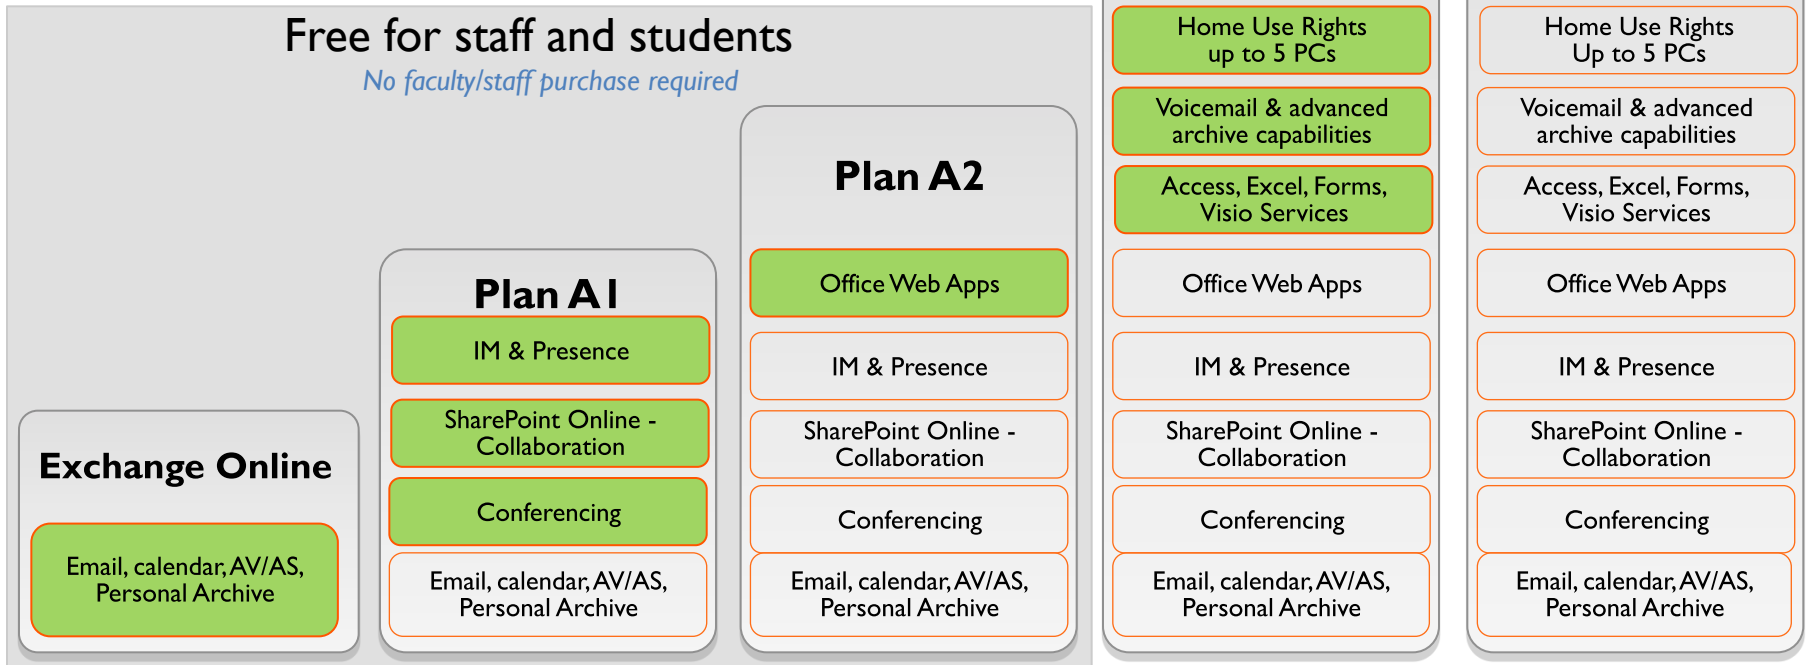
Free for staff and students

No faculty/staff purchase required

Exchange Online

Email, calendar, AV/AS, Personal Archive

Plan A1

IM & Presence

SharePoint Online - Collaboration

Conferencing

Email, calendar, AV/AS, Personal Archive

Plan A2

Office Web Apps

IM & Presence

SharePoint Online - Collaboration

Conferencing

Email, calendar, AV/AS, Personal Archive

Home Use Rights up to 5 PCs

Voicemail & advanced archive capabilities

Access, Excel, Forms, Visio Services

Office Web Apps

IM & Presence

SharePoint Online - Collaboration

Conferencing

Email, calendar, AV/AS, Personal Archive

Home Use Rights Up to 5 PCs

Voicemail & advanced archive capabilities

Access, Excel, Forms, Visio Services

Office Web Apps

IM & Presence

SharePoint Online - Collaboration

Conferencing

Email, calendar, AV/AS, Personal Archive